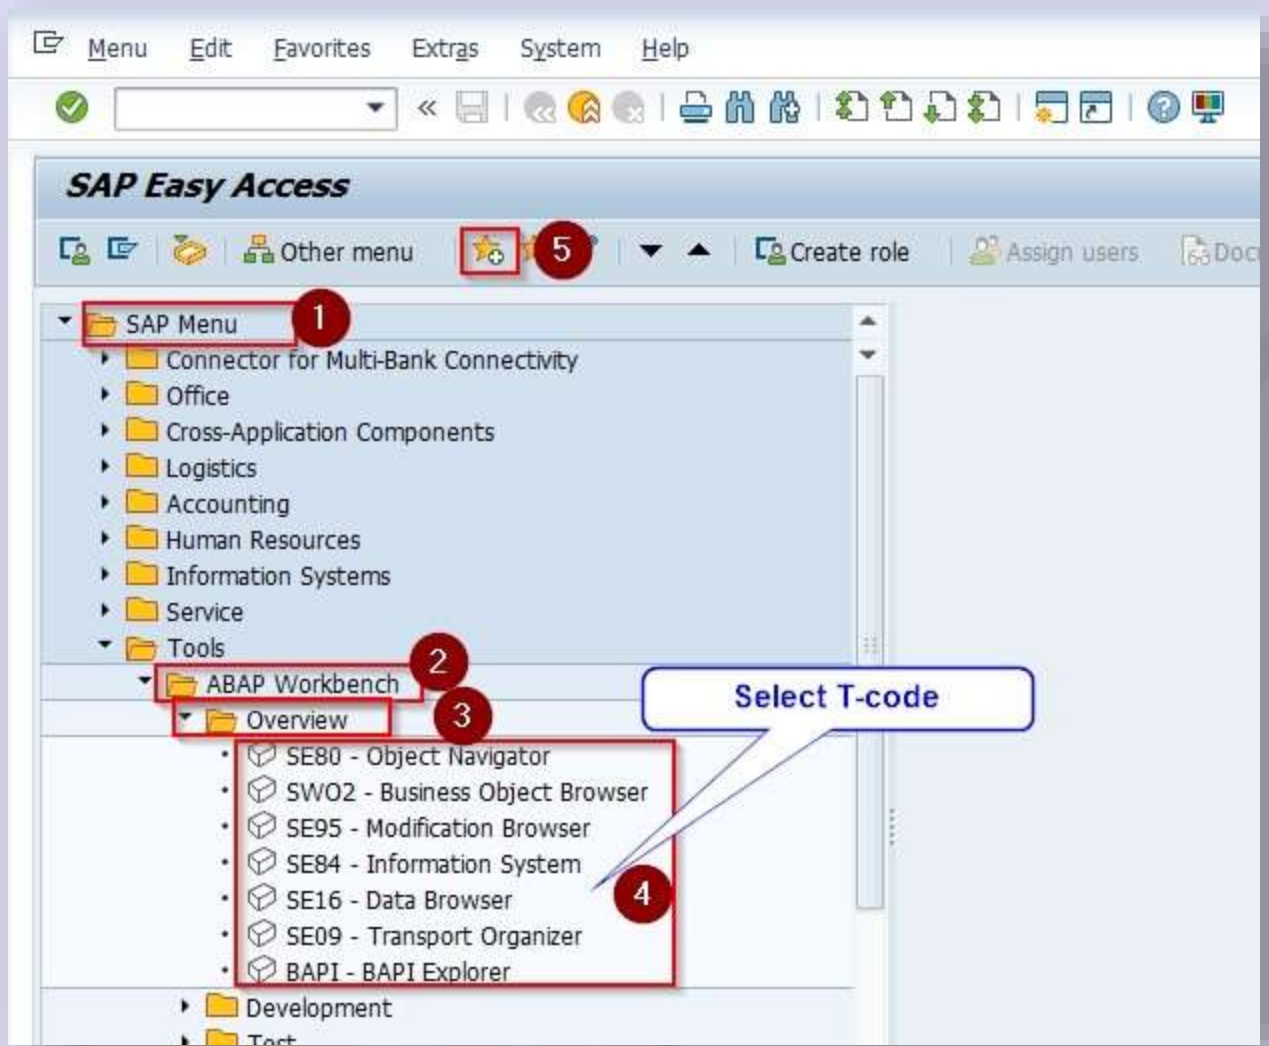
Menu Edit Favorites Extras System Help

SAP Easy Access

Other menu 5 Create role Assign users Doc

SAP Menu 1
Connector for Multi-Bank Connectivity
Office
Cross-Application Components
Logistics
Accounting
Human Resources
Information Systems
Service
Tools
ABAP Workbench 2
Overview 3
Select T-code
SE80 - Object Navigator
SWO2 - Business Object Browser
SE95 - Modification Browser
SE84 - Information System
SE16 - Data Browser
SE09 - Transport Organizer
BAPI - BAPI Explorer
4
Development
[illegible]